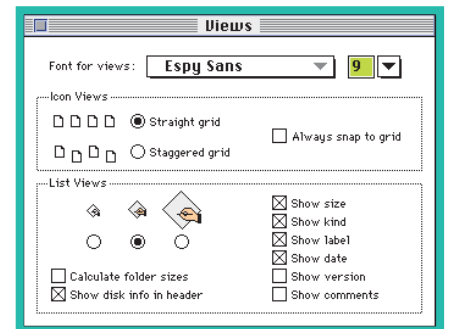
Views

Font for views: Espy Sans 9

Icon Views

Straight grid

Staggered grid

Always snap to grid

List Views

Calculate folder sizes

Show disk info in header

Show size

Show kind

Show label

Show date

Show version

Show comments